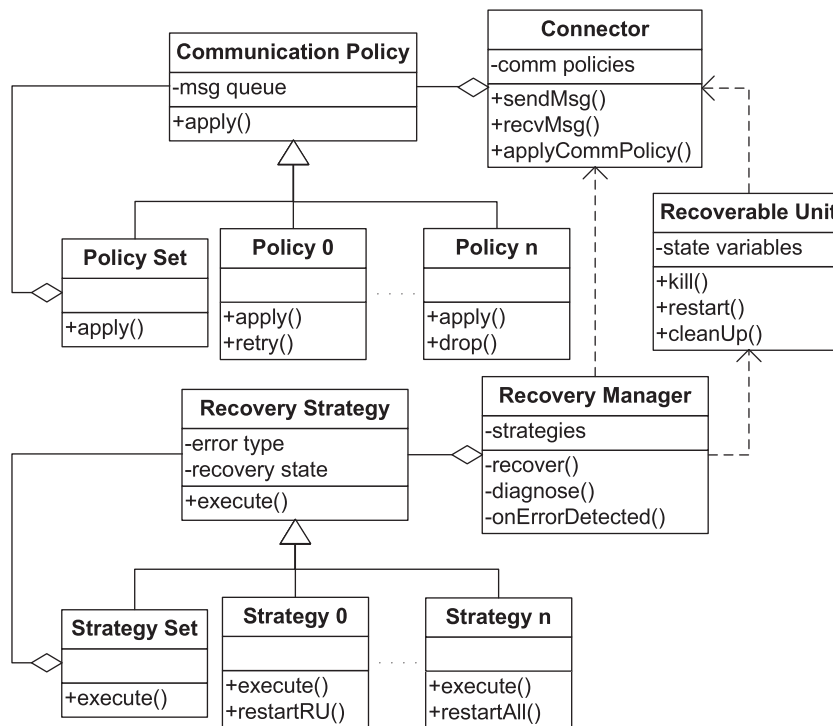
Communication Policy
-msg queue
+apply()

Connector
-comm policies
+sendMsg()
+recvMsg()
+applyCommPolicy()

Recoverable Unit
-state variables
+kill()
+restart()
+cleanUp()

Policy Set
+apply()

Policy 0
+apply()
+retry()

....

Policy n
+apply()
+drop()

Recovery Strategy
-error type
-recovery state
+execute()

Recovery Manager
-strategies
-recover()
-diagnose()
-onErrorDetected()

Strategy Set
+execute()

Strategy 0
+execute()
+restartRU()

....

Strategy n
+execute()
+restartAll()